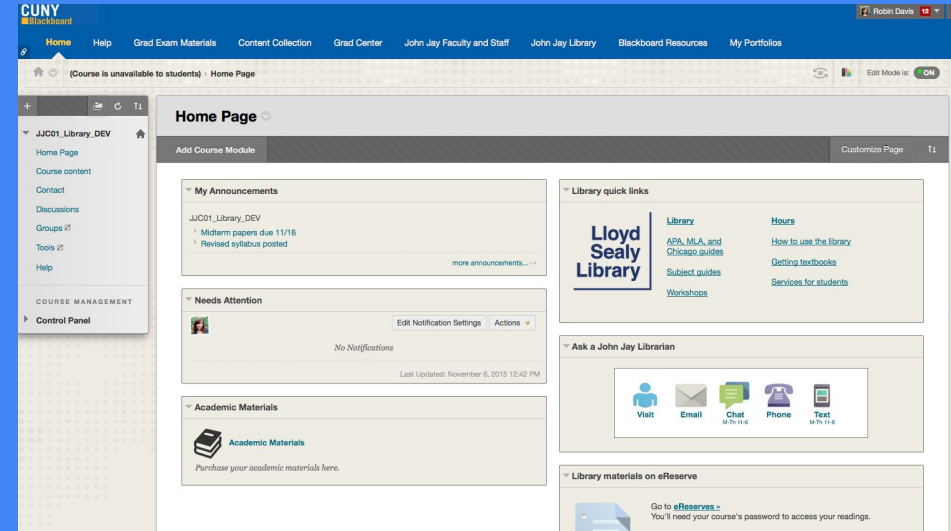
CUNY
Blackboard

Robin Davis 12

Home Help Grad Exam Materials Content Collection Grad Center John Jay Faculty and Staff John Jay Library Blackboard Resources My Portfolios

(Course is unavailable to students) › Home Page

Edit Mode is: ON

JJC01_Library_DEV
Home Page
Course content
Contact
Discussions
Groups
Tools
Help

COURSE MANAGEMENT
Control Panel

Home Page

Add Course Module

Customize Page

My Announcements

JJC01_Library_DEV
Midterm papers due 11/16
Revised syllabus posted

more announcements...

Needs Attention

Edit Notification Settings Actions

No Notifications

Last Updated: November 6, 2015 12:42 PM

Academic Materials

Academic Materials

Purchase your academic materials here.

Library quick links

Lloyd Sealy Library

Library
APA, MLA, and Chicago guides
Subject guides
Workshops

Hours
How to use the library
Getting textbooks
Services for students

Ask a John Jay Librarian

Visit Email Chat M-Th 11-6 Phone Text M-Th 11-6

Library materials on eReserve

Go to eReserves »
You'll need your course's password to access your readings.